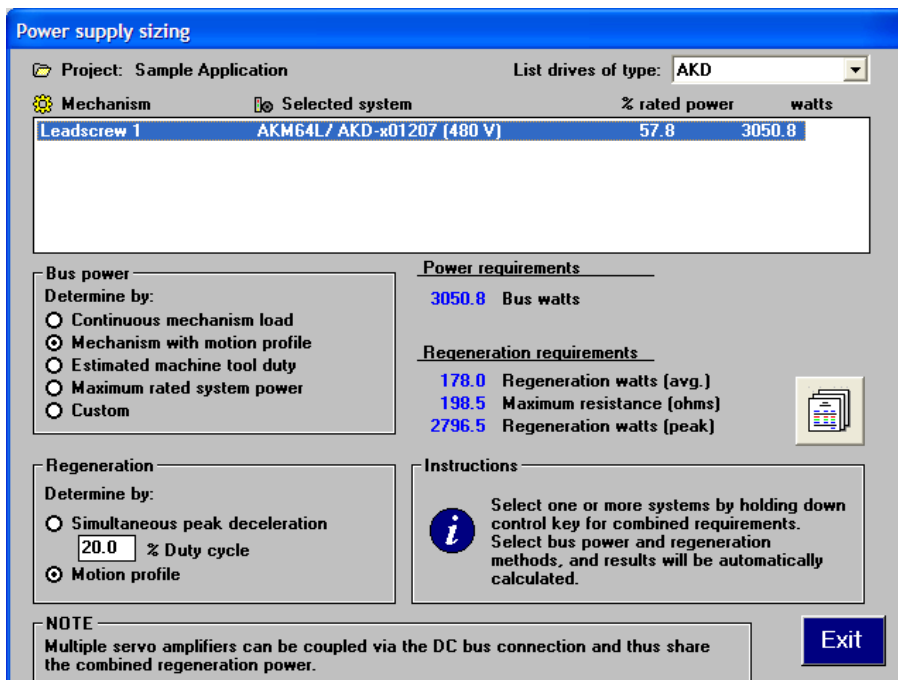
Power supply sizing

Project: Sample Application

List drives of type: AKD

Mechanism | Selected system | % rated power | watts

Leadscrew 1 | AKM64L/ AKD-x01207 (480 V) | 57.8 | 3050.8

Bus power
Determine by:
Continuous mechanism load
Mechanism with motion profile
Estimated machine tool duty
Maximum rated system power
Custom

Power requirements
3050.8 Bus watts

Regeneration requirements
178.0 Regeneration watts (avg.)
198.5 Maximum resistance (ohms)
2796.5 Regeneration watts (peak)

Regeneration
Determine by:
Simultaneous peak deceleration
20.0 % Duty cycle
Motion profile

Instructions
Select one or more systems by holding down control key for combined requirements. Select bus power and regeneration methods, and results will be automatically calculated.

NOTE
Multiple servo amplifiers can be coupled via the DC bus connection and thus share the combined regeneration power.

Exit